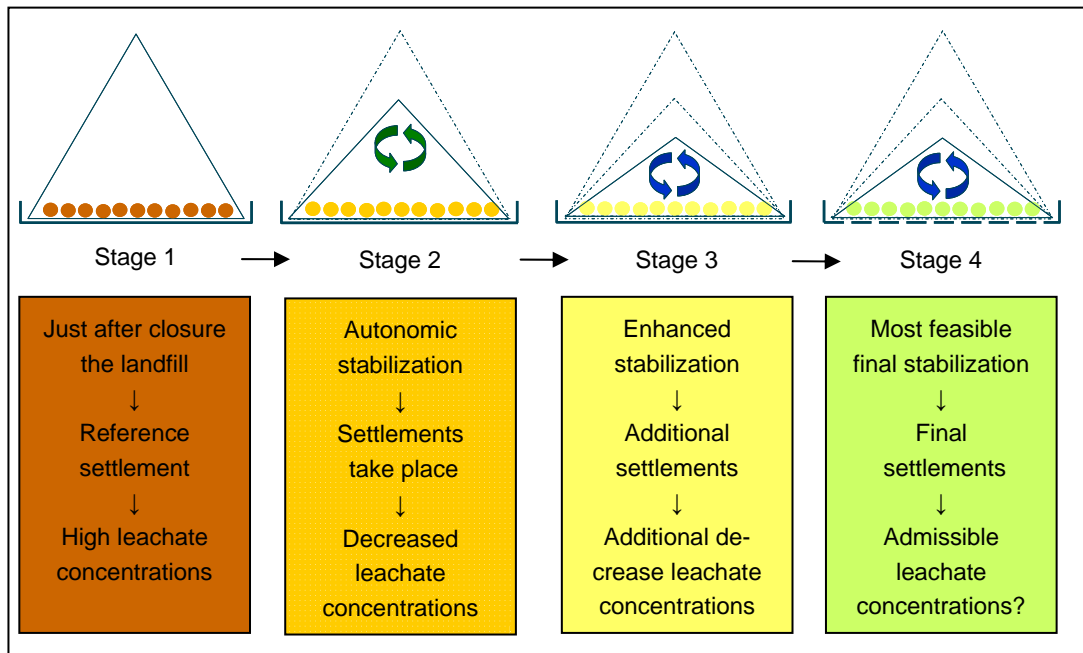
Stage 1 → Stage 2 → Stage 3 → Stage 4

Just after closure the landfill
↓
Reference settlement
↓
High leachate concentrations

Autonomic stabilization
↓
Settlements take place
↓
Decreased leachate concentrations

Enhanced stabilization
↓
Additional settlements
↓
Additional decrease leachate concentrations

Most feasible final stabilization
↓
Final settlements
↓
Admissible leachate concentrations?